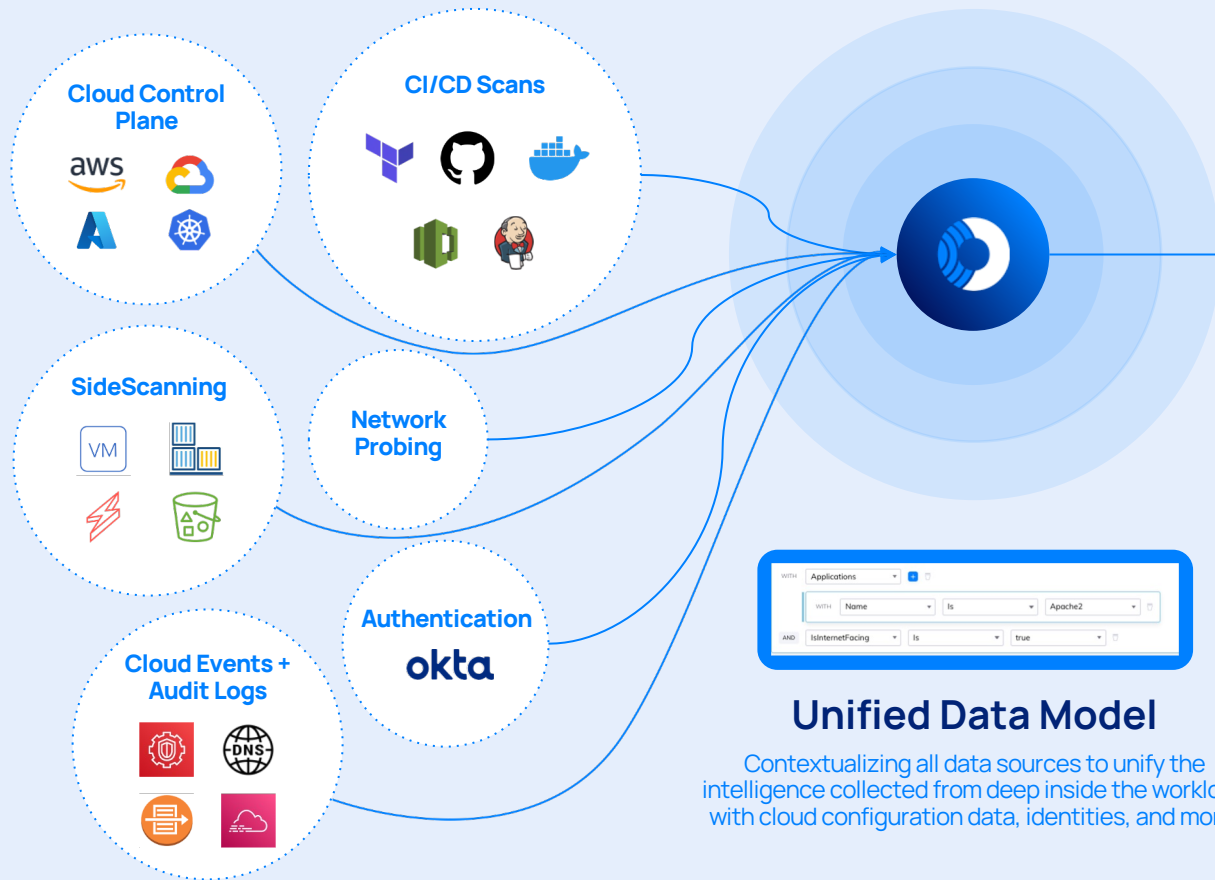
Cloud Control Plane

aws

CI/CD Scans

SideScanning

VM

Network Probing

Authentication

okta

Cloud Events + Audit Logs

DNS

WITH Applications

WITH Name Is Apache2

AND IsInternetFacing Is true

Unified Data Model

Contextualizing all data sources to unify the intelligence collected from deep inside the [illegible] with cloud configuration data, identities, and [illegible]